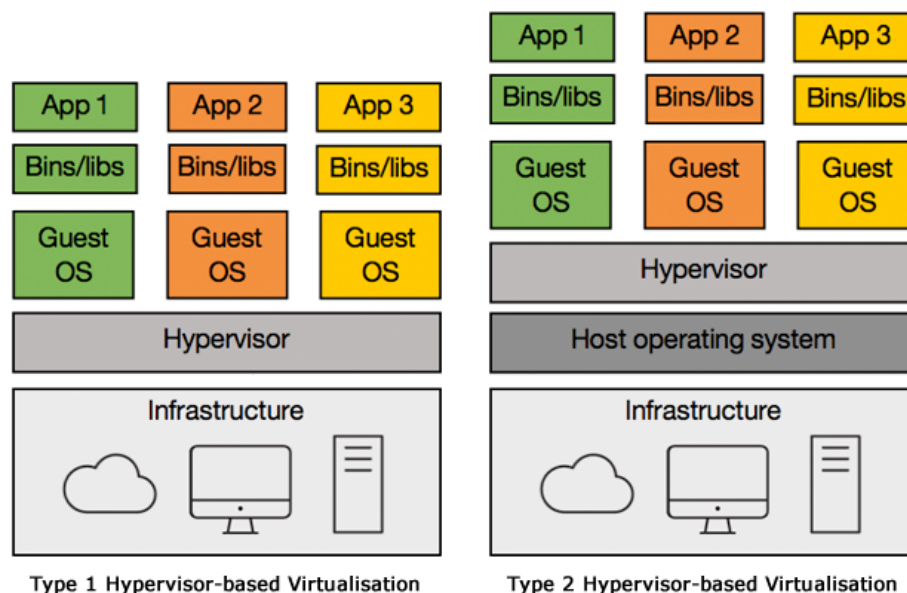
App 1
App 2
App 3
Bins/libs
Bins/libs
Bins/libs
Guest OS
Guest OS
Guest OS
Hypervisor
Infrastructure

Type 1 Hypervisor-based Virtualisation

App 1
App 2
App 3
Bins/libs
Bins/libs
Bins/libs
Guest OS
Guest OS
Guest OS
Hypervisor
Host operating system
Infrastructure

Type 2 Hypervisor-based Virtualisation